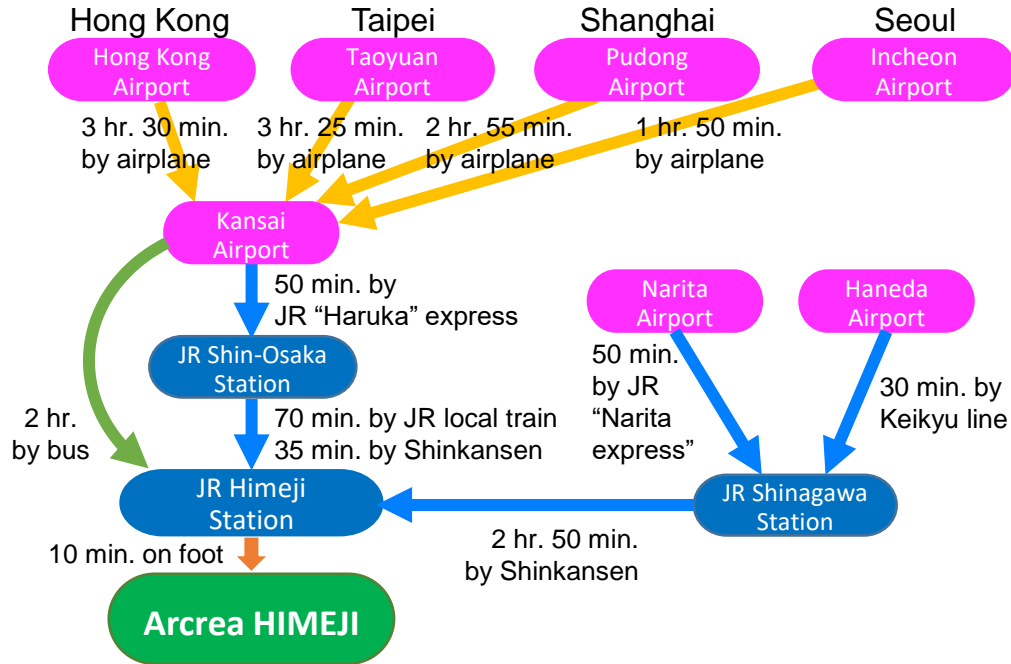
Hong Kong
Hong Kong Airport
3 hr. 30 min. by airplane

Taipei
Taoyuan Airport
3 hr. 25 min. by airplane

Shanghai
Pudong Airport
2 hr. 55 min. by airplane

Seoul
Incheon Airport
1 hr. 50 min. by airplane

Kansai Airport

50 min. by JR “Haruka” express

JR Shin-Osaka Station

70 min. by JR local train
35 min. by Shinkansen

2 hr. by bus

Narita Airport

Haneda Airport

50 min. by JR “Narita express”

30 min. by Keikyu line

JR Shinagawa Station

2 hr. 50 min. by Shinkansen

JR Himeji Station

10 min. on foot

Arcrea HIMEJI